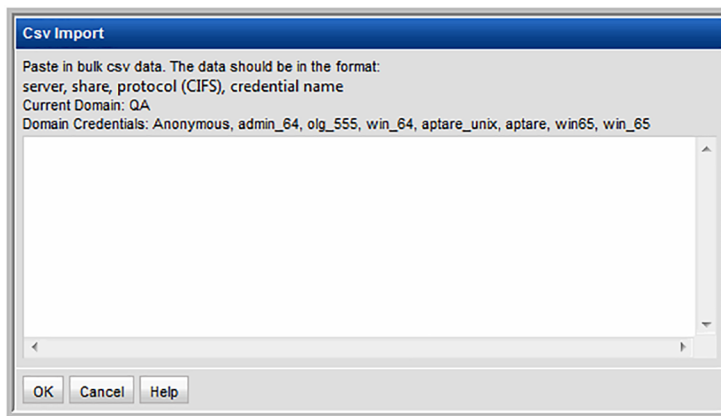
Csv Import

Paste in bulk csv data. The data should be in the format:
server, share, protocol (CIFS), credential name
Current Domain: QA
Domain Credentials: Anonymous, admin_64, olg_555, win_64, aptare_unix, aptare, win65, win_65

OK Cancel Help